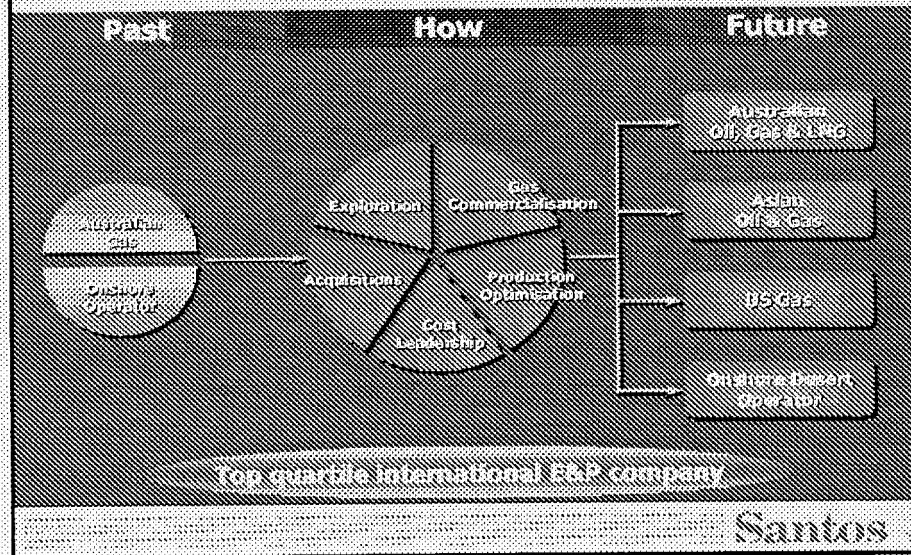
Past

How

Future

Australian Gas

Onshore Operator

Exploration

Gas Commercialisation

Acquisitions

Production Optimisation

Cost Leadership

Australian Oil, Gas & LNG

Asian Oil & Gas

US Gas

Onshore Desert Operator

Top quartile international E&P company

Santos